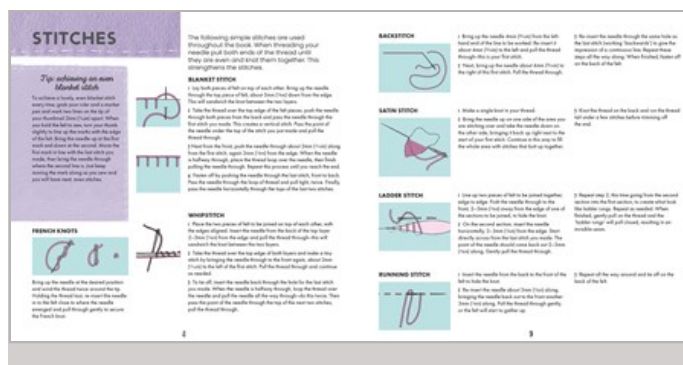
STITCHES

The following simple stitches are used throughout the book. When threading your needle pull both ends of the thread until they are even and knot them together. This strengthens the stitches.

Tip: achieving an even blanket stitch

To achieve a lovely, even blanket stitch every time, grab your ruler and a marker pen and mark two lines on the tip of your thumbnail 3mm (⅛in) apart. When you hold the felt to sew, turn your thumb slightly to line up the marks with the edge of the felt. Bring the needle up at the first mark and down at the second. Move the first mark in line with the last stitch you made, then bring the needle through where the second line is. Just keep moving the mark along as you sew and you will have neat, even stitches.

BLANKET STITCH

1 Lay both pieces of felt on top of each other. Bring up the needle through the top layer of felt, about 3mm (⅛in) down from the edge. This will sandwich the knot between the two layers.

2 Take the thread over the top edge of the felt pieces, push the needle through both pieces from the front and pass the needle through the first stitch you made. This creates a vertical stitch. Pass the point of the needle under the top of the stitch you just made and pull the thread through.

3 Next from the front, push the needle through about 3mm (⅛in) along from the first stitch again 3mm (⅛in) from the edge. When the needle is halfway through, place the thread loop over the needle, then finish pulling the needle through. Repeat this process until you reach the end.

4 Fasten off by pushing the needle through the last stitch, from to back. Pass the needle through the loop of thread and pull tight, twice. Finally, pass the needle horizontally through the tops of the last two stitches.

WHIPSTITCH

1 Place the two pieces of felt to be joined on top of each other, with the edges aligned. Insert the needle from the back of the top layer 2–3mm (⅛in) from the edge and pull the thread through–this will sandwich the knot between the two layers.

2 Take the thread over the top edge of both layers and make a tiny stitch by bringing the needle through to the front again, about 2mm (⅛in) to the left of the first stitch. Pull the thread through and continue as needed.

3 To tie off, insert the needle back through the hole for the last stitch you made. When the needle is halfway through, loop the thread over the needle and pull the needle all the way through via this twice. Then pass the point of the needle through the top of the next two stitches, pull the thread through.

FRENCH KNOTS

Bring up the needle at the desired position and wind the thread twice around the tip. Holding the thread taut, re-insert the needle in to the felt close to where the needle emerged and pull through gently to secure the French knot.

4

BACKSTITCH

1 Bring up the needle 4mm (¼in) from the left-hand end of the line to be worked. Re-insert it about 4mm (¼in) to the left and pull the thread through: this is your first stitch.

2 Next, bring up the needle about 4mm (¼in) to the right of the first stitch. Pull the thread through.

3 Re-insert the needle through the same hole as the last stitch (working 'backwards') to give the impression of a continuous line. Repeat these steps all the way along. When finished, fasten off on the back of the felt.

SATIN STITCH

1 Make a single knot in your thread.

2 Bring the needle up on one side of the area you are stitching over and take the needle down on the other side, bringing it back up right next to the start of your first stitch. Continue in this way to fill the whole area with stitches that butt up together.

3 Knot the thread on the back and run the thread tail under a few stitches before trimming off the end.

LADDER STITCH

1 Line up two pieces of felt to be joined together, edge to edge. Push the needle through in the front, 2–3mm (⅛in) away from the edge of one of the sections to be joined, to hide the knot.

2 On the second section, insert the needle horizontally, 2–3mm (⅛in) from the edge. Start directly across from the last stitch you made. The point of the needle should come back out 2–3mm (⅛in) along. Gently pull the thread through.

3 Repeat step 2, this time going from the second section into the first section, to create what look like ladder rungs. Repeat as needed. When finished, gently pull on the thread and the 'ladder rungs' will pull closed, resulting in an invisible seam.

RUNNING STITCH

1 Insert the needle from the back to the front of the felt to hide the knot.

2 Re-insert the needle about 3mm (⅛in) along, bringing the needle back up to the front another 3mm (⅛in) along. Pull the thread through gently, or the felt will start to gather up.

3 Repeat all the way around and tie off on the back of the felt.

5